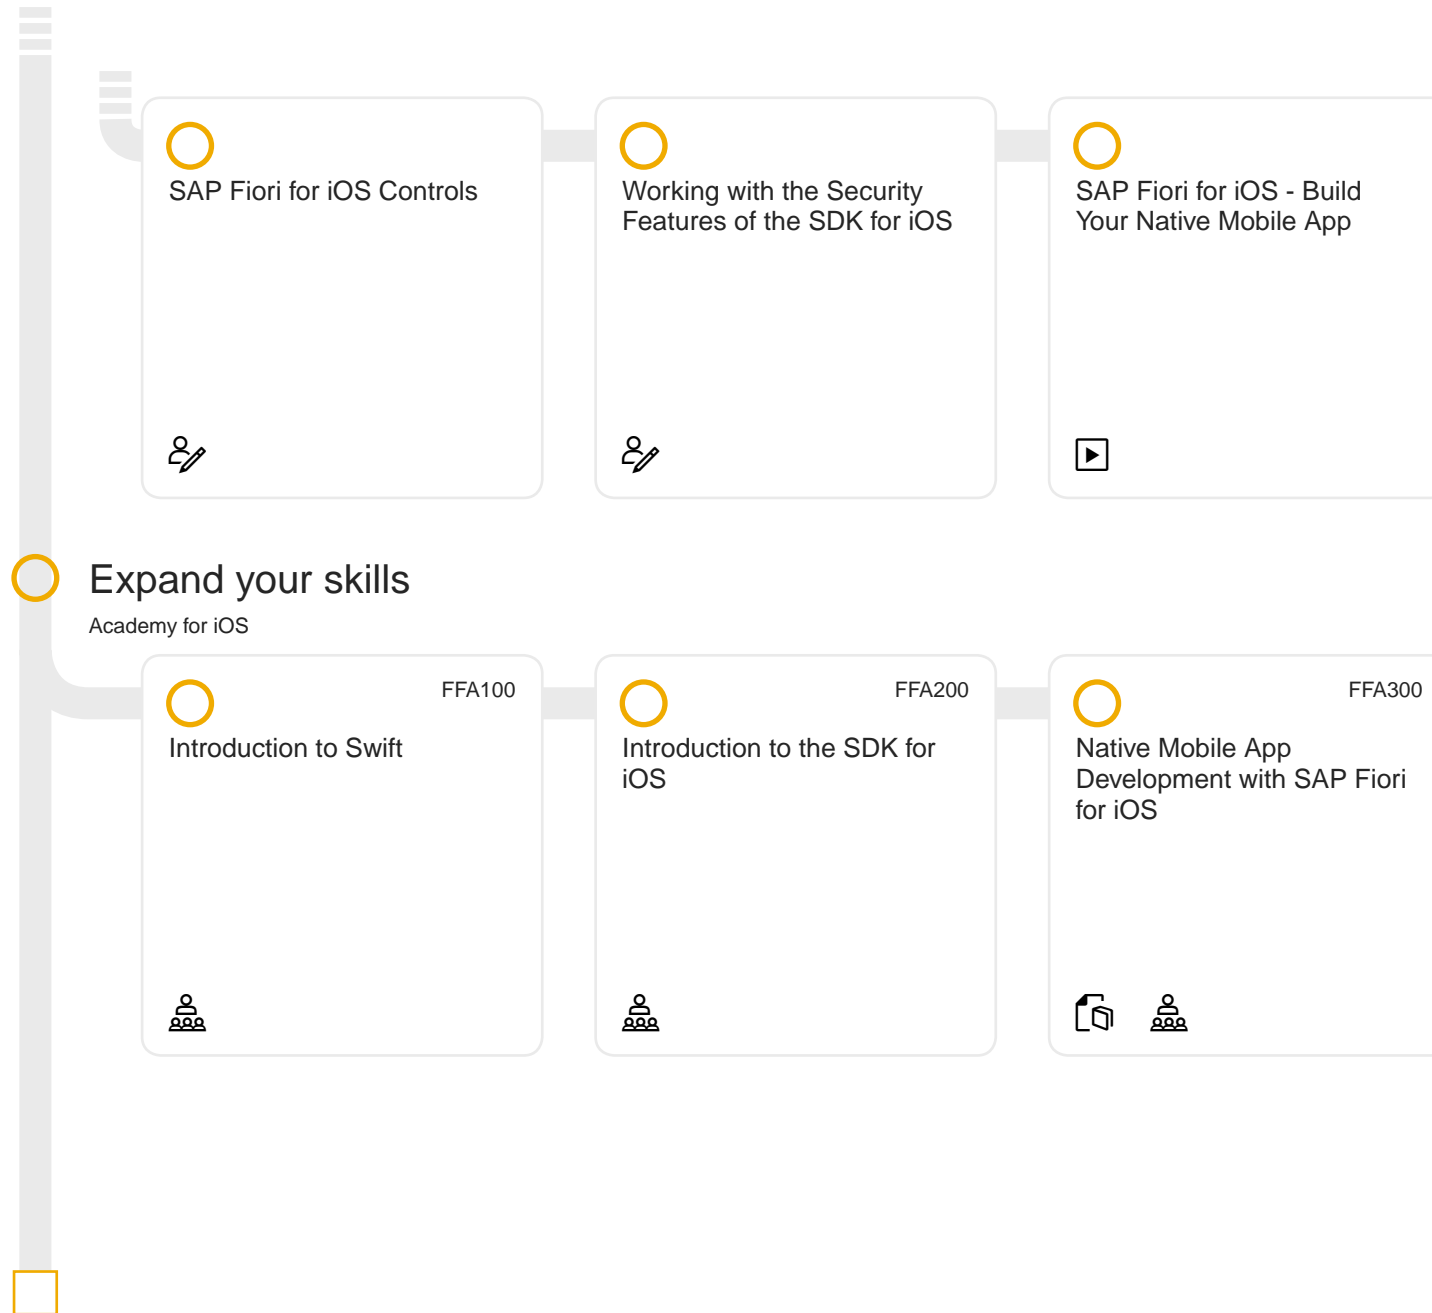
SAP Fiori for iOS Controls

Working with the Security Features of the SDK for iOS

SAP Fiori for iOS - Build Your Native Mobile App

Expand your skills

Academy for iOS

FFA100

Introduction to Swift

FFA200

Introduction to the SDK for iOS

FFA300

Native Mobile App Development with SAP Fiori for iOS